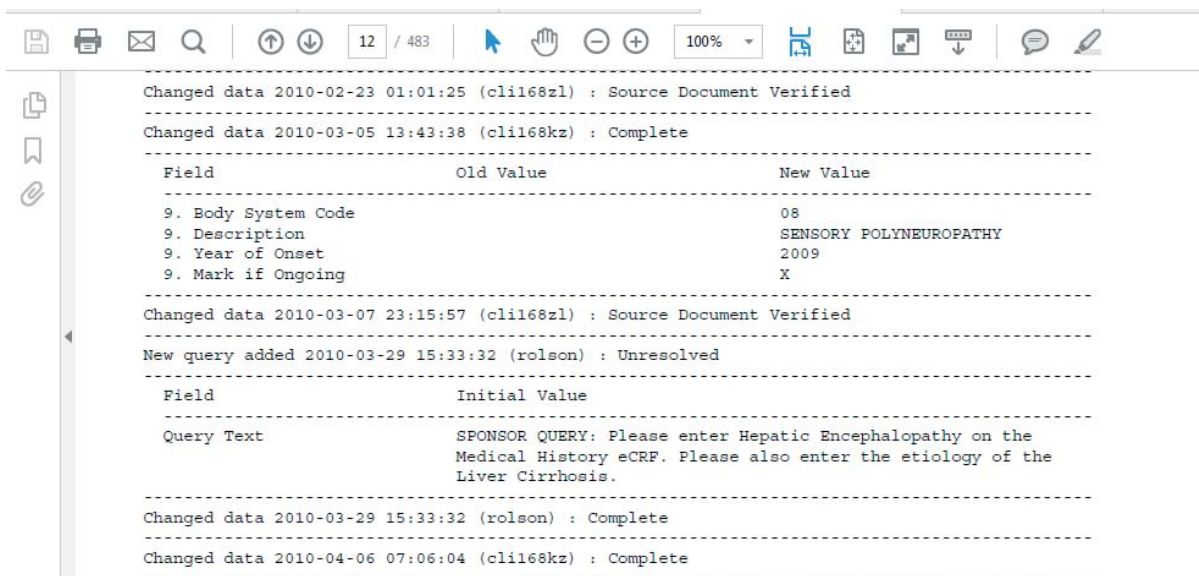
12 / 483

100%

Changed data 2010-02-23 01:01:25 (cli168zl) : Source Document Verified

Changed data 2010-03-05 13:43:38 (cli168kz) : Complete

| Field | Old Value | New Value |
|---|---|---|
| 9. Body System Code | | 08 |
| 9. Description | | SENSORY POLYNEUROPATHY |
| 9. Year of Onset | | 2009 |
| 9. Mark if Ongoing | | X |

Changed data 2010-03-07 23:15:57 (cli168zl) : Source Document Verified

New query added 2010-03-29 15:33:32 (rolson) : Unresolved

| Field | Initial Value |
|---|---|
| Query Text | SPONSOR QUERY: Please enter Hepatic Encephalopathy on the Medical History eCRF. Please also enter the etiology of the Liver Cirrhosis. |

Changed data 2010-03-29 15:33:32 (rolson) : Complete

Changed data 2010-04-06 07:06:04 (cli168kz) : Complete